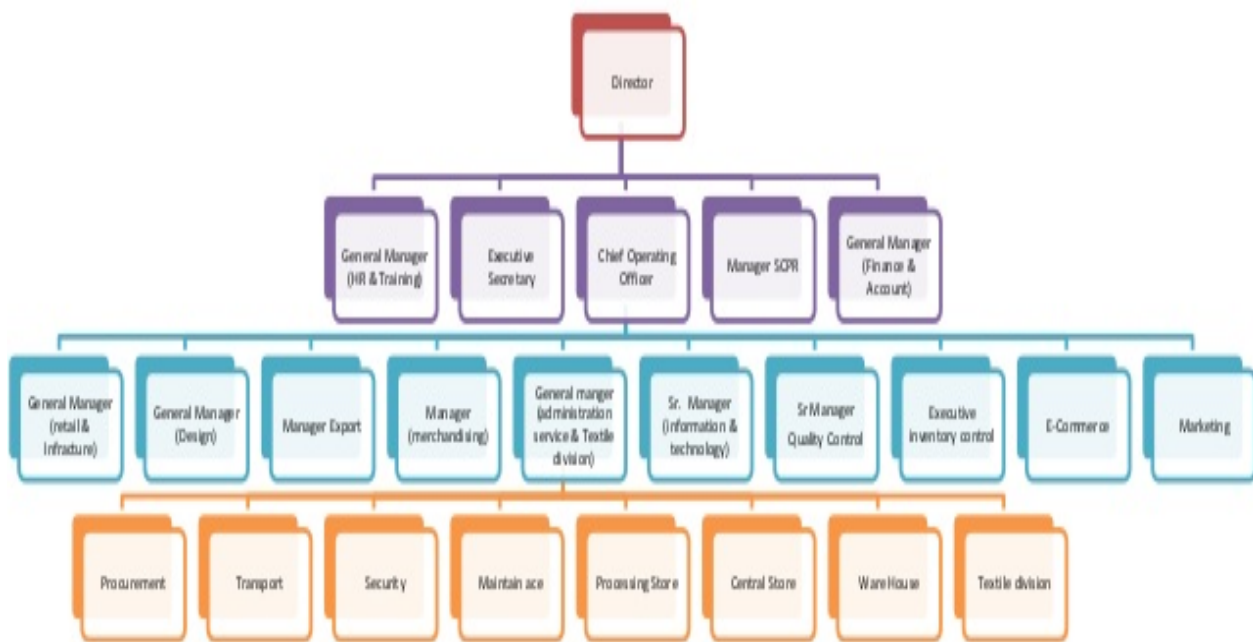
Director

General Manager (HR & Training)

Executive Secretary

Chief Operating Officer

Manager SCPR

General Manager (Finance & Account)

General Manager (retail & Infracture)

General Manager (Design)

Manager Export

Manager (merchandising)

General manger (administration service & Textile division)

Sr. Manager (information & technology)

Sr Manager Quality Control

Executive inventory control

E-Commerce

Marketing

Procurement

Transport

Security

Maintain ace

Processing Store

Central Store

Ware House

Textile division